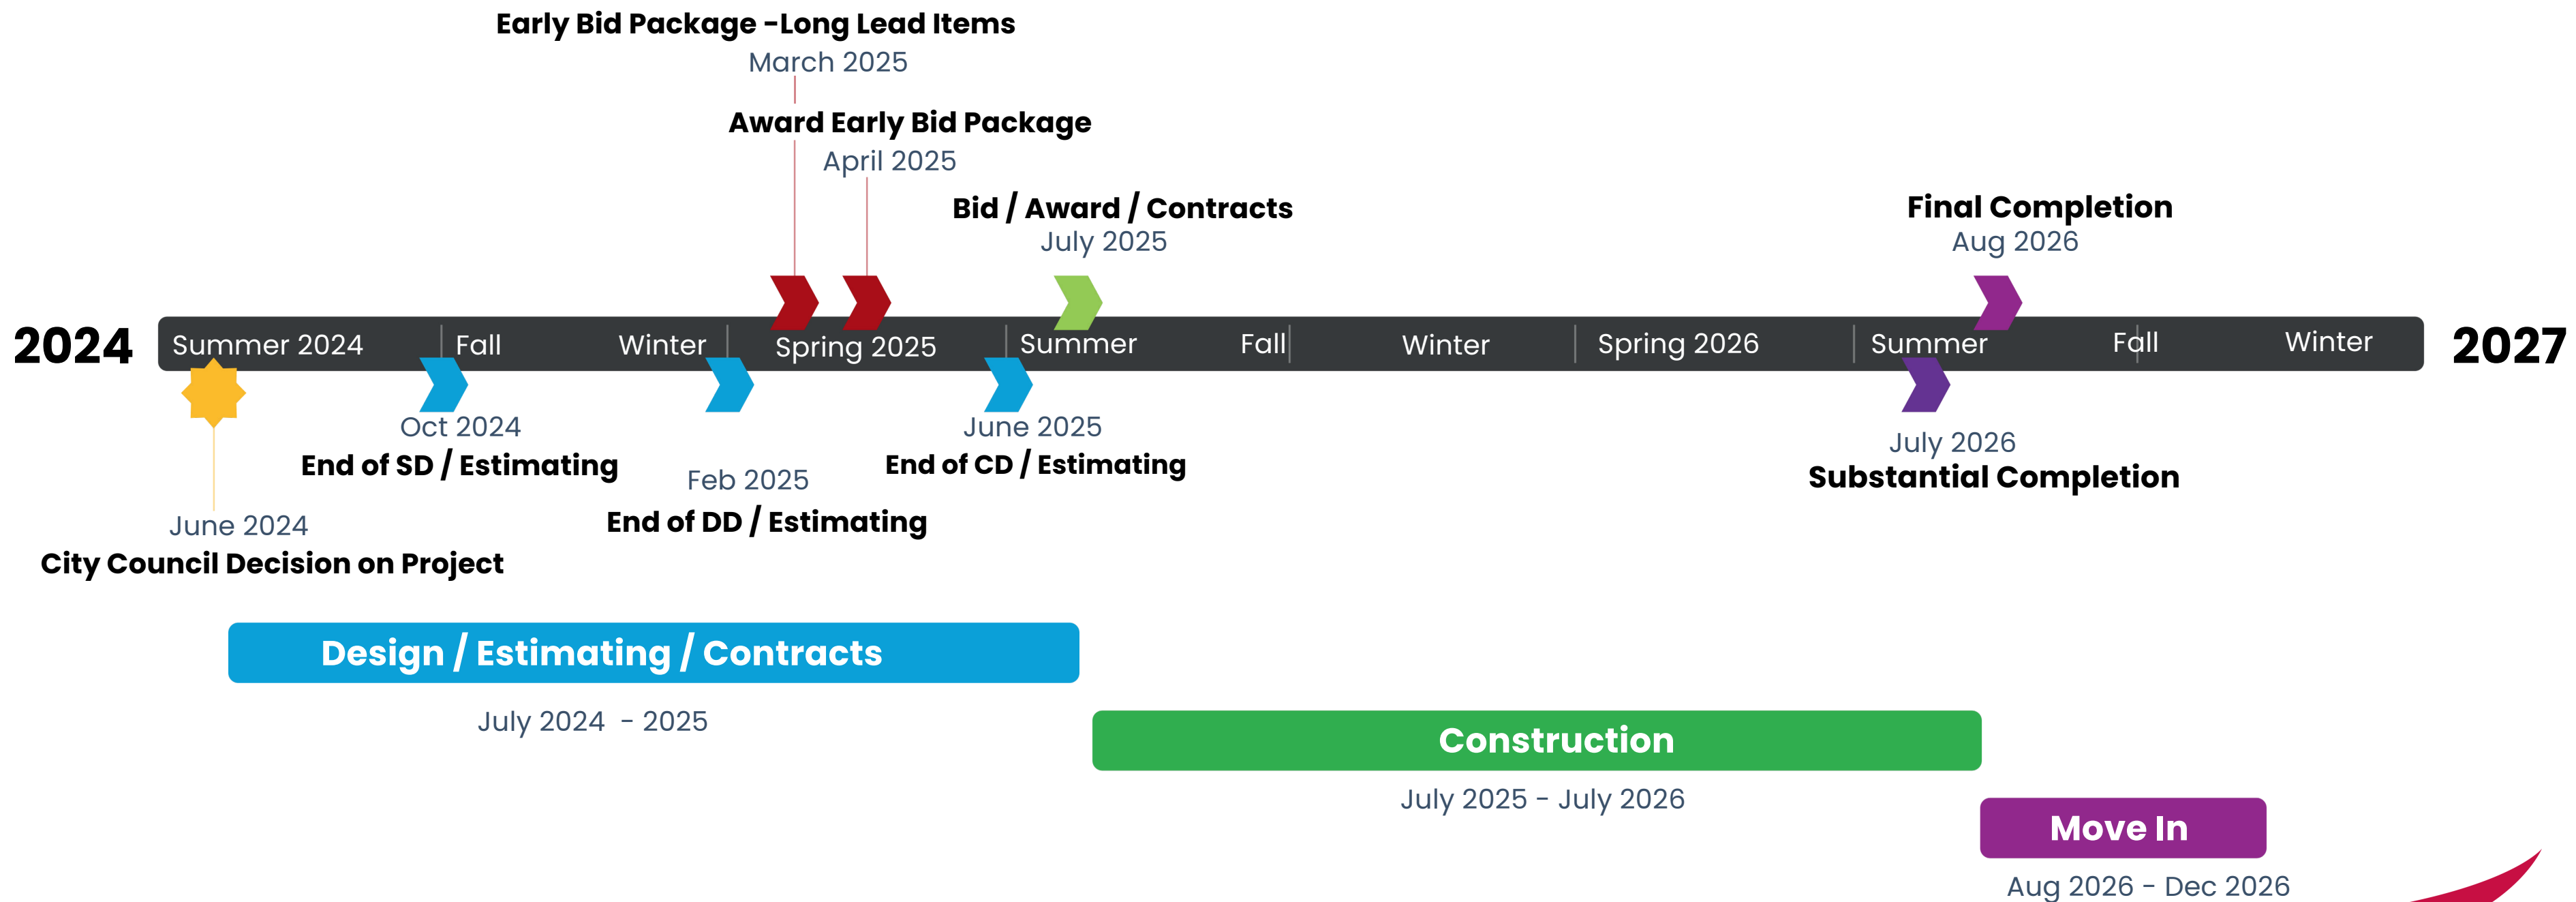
Early Bid Package -Long Lead Items
March 2025

Award Early Bid Package
April 2025

Bid / Award / Contracts
July 2025

Final Completion
Aug 2026

2024

Summer 2024 | Fall | Winter | Spring 2025 | Summer | Fall | Winter | Spring 2026 | Summer | Fall | Winter

2027

Oct 2024
End of SD / Estimating

Feb 2025
End of DD / Estimating

June 2025
End of CD / Estimating

July 2026
Substantial Completion

June 2024
City Council Decision on Project

Design / Estimating / Contracts
July 2024 - 2025

Construction
July 2025 - July 2026

Move In
Aug 2026 - Dec 2026